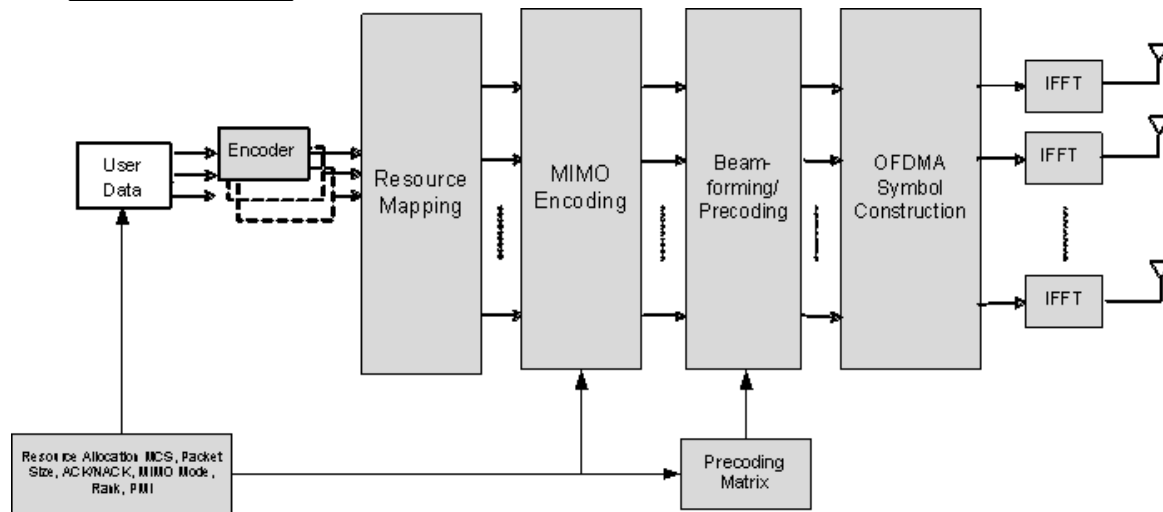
User Data

Encoder

Resource Mapping

MIMO Encoding

Beam-forming/ Precoding

OFDMA Symbol Construction

IFFT

IFFT

IFFT

Resource Allocation MCS, Packet Size, ACK/NACK, MIMO Mode, Rank, PMI

Precoding Matrix